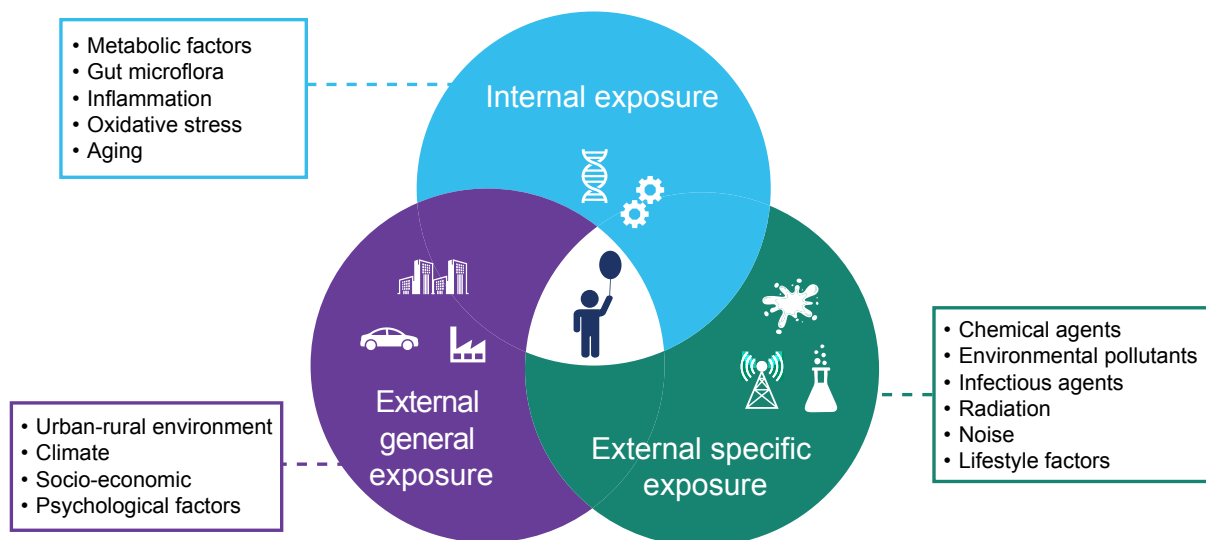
• Metabolic factors
• Gut microflora
• Inflammation
• Oxidative stress
• Aging

Internal exposure

External general exposure

External specific exposure

• Chemical agents
• Environmental pollutants
• Infectious agents
• Radiation
• Noise
• Lifestyle factors

• Urban-rural environment
• Climate
• Socio-economic
• Psychological factors